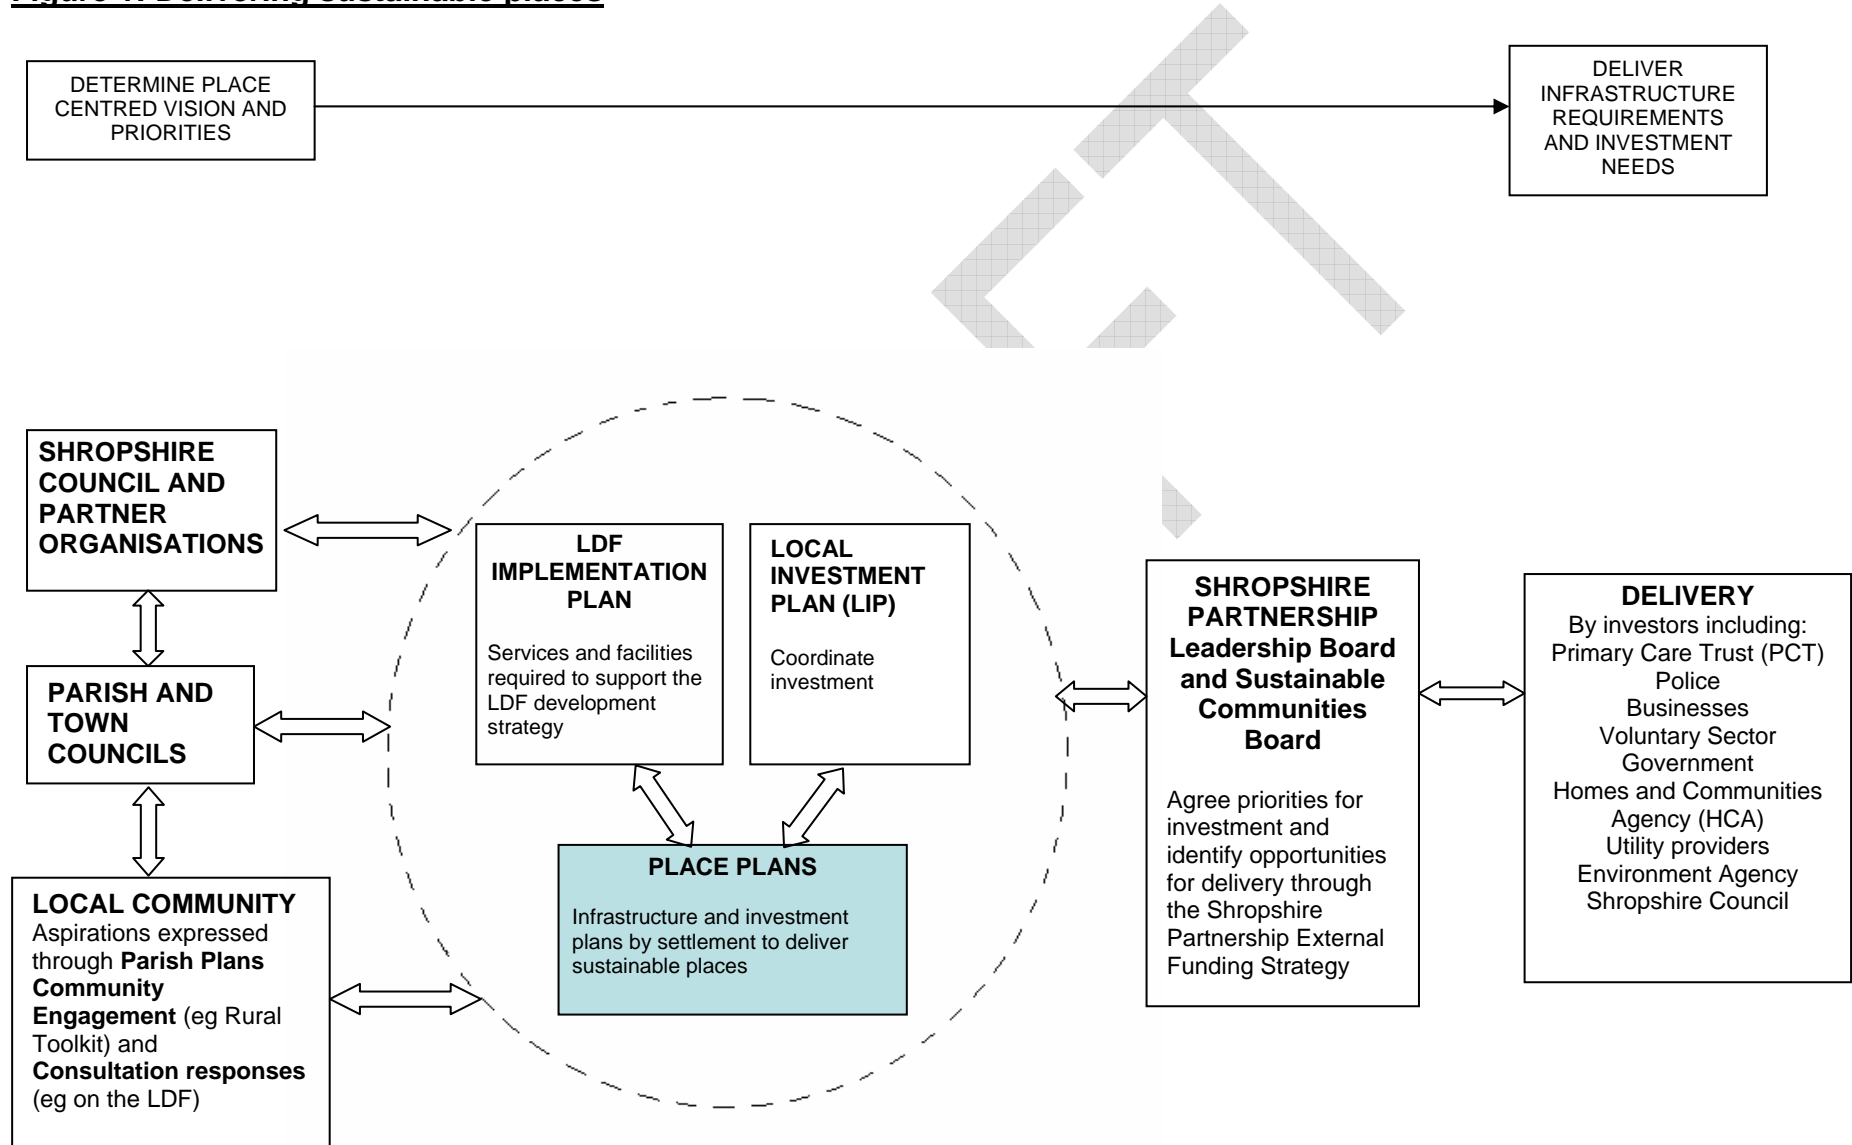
Figure 1: Delivering sustainable places

DETERMINE PLACE CENTRED VISION AND PRIORITIES

DELIVER INFRASTRUCTURE REQUIREMENTS AND INVESTMENT NEEDS

SHROPSHIRE COUNCIL AND PARTNER ORGANISATIONS

PARISH AND TOWN COUNCILS

LOCAL COMMUNITY
Aspirations expressed through **Parish Plans Community Engagement** (eg Rural Toolkit) and **Consultation responses** (eg on the LDF)

LDF IMPLEMENTATION PLAN

Services and facilities required to support the LDF development strategy

LOCAL INVESTMENT PLAN (LIP)

Coordinate investment

PLACE PLANS

Infrastructure and investment plans by settlement to deliver sustainable places

SHROPSHIRE PARTNERSHIP Leadership Board and Sustainable Communities Board

Agree priorities for investment and identify opportunities for delivery through the Shropshire Partnership External Funding Strategy

DELIVERY
By investors including:
Primary Care Trust (PCT)
Police
Businesses
Voluntary Sector
Government
Homes and Communities Agency (HCA)
Utility providers
Environment Agency
Shropshire Council